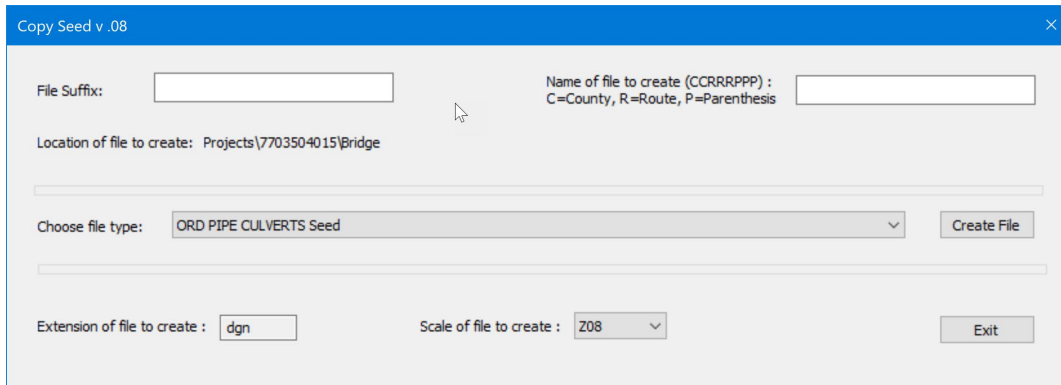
Copy Seed v .08

File Suffix:

Name of file to create (CCRRRPPP) :
C=County, R=Route, P=Parenthesis

Location of file to create: Projects\7703504015\Bridge

Choose file type: ORD PIPE CULVERTS Seed

Create File

Extension of file to create : dgn

Scale of file to create : Z08

Exit